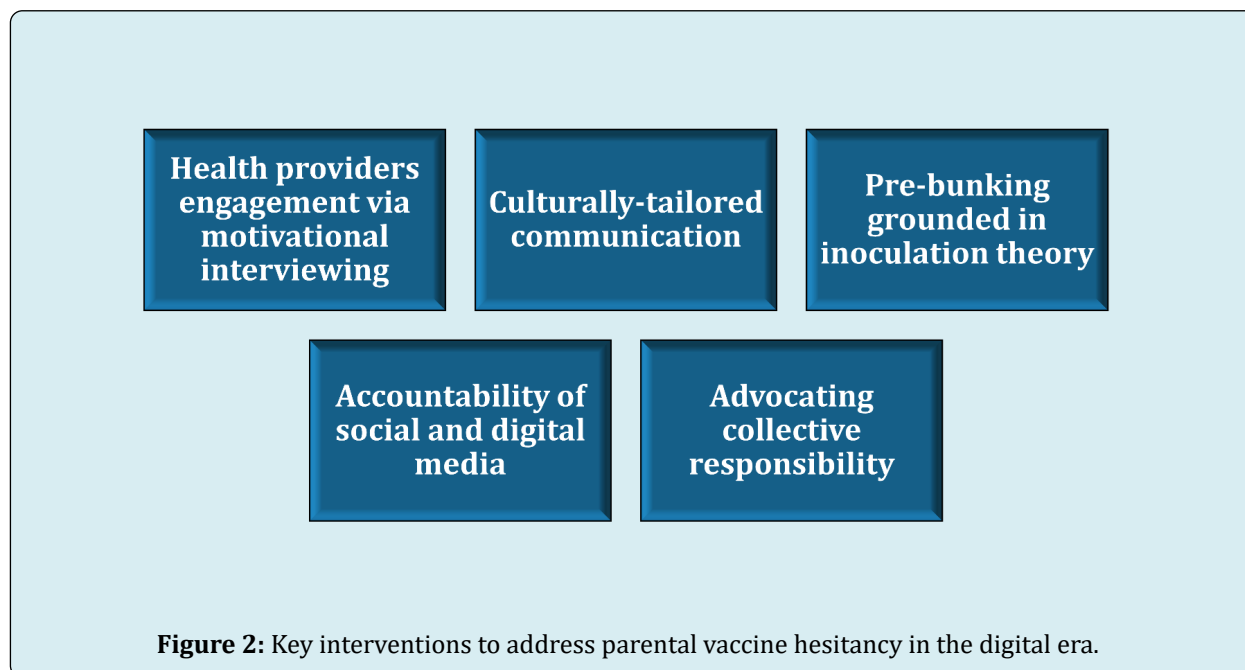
Health providers engagement via motivational interviewing

Culturally-tailored communication

Pre-bunking grounded in inoculation theory

Accountability of social and digital media

Advocating collective responsibility

**Figure 2:** Key interventions to address parental vaccine hesitancy in the digital era.